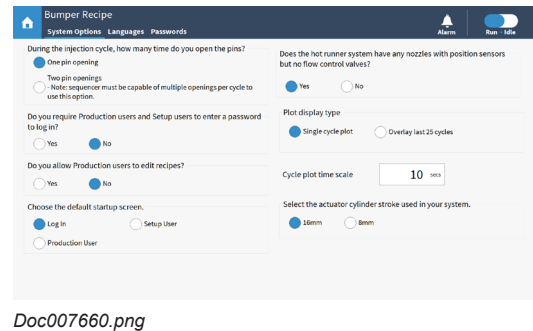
Bumper Recipe
System Options Languages Passwords
Alarm
Run - Idle

During the injection cycle, how many time do you open the pins?
One pin opening
Two pin openings
- Note: sequencer must be capable of multiple openings per cycle to use this option.

Do you require Production users and Setup users to enter a password to log in?
Yes
No

Do you allow Production users to edit recipes?
Yes
No

Choose the default startup screen.
Log In
Setup User
Production User

Does the hot runner system have any nozzles with position sensors but no flow control valves?
Yes
No

Plot display type
Single cycle plot
Overlay last 25 cycles

Cycle plot time scale
10 secs

Select the actuator cylinder stroke used in your system.
16mm
8mm

Doc007660.png